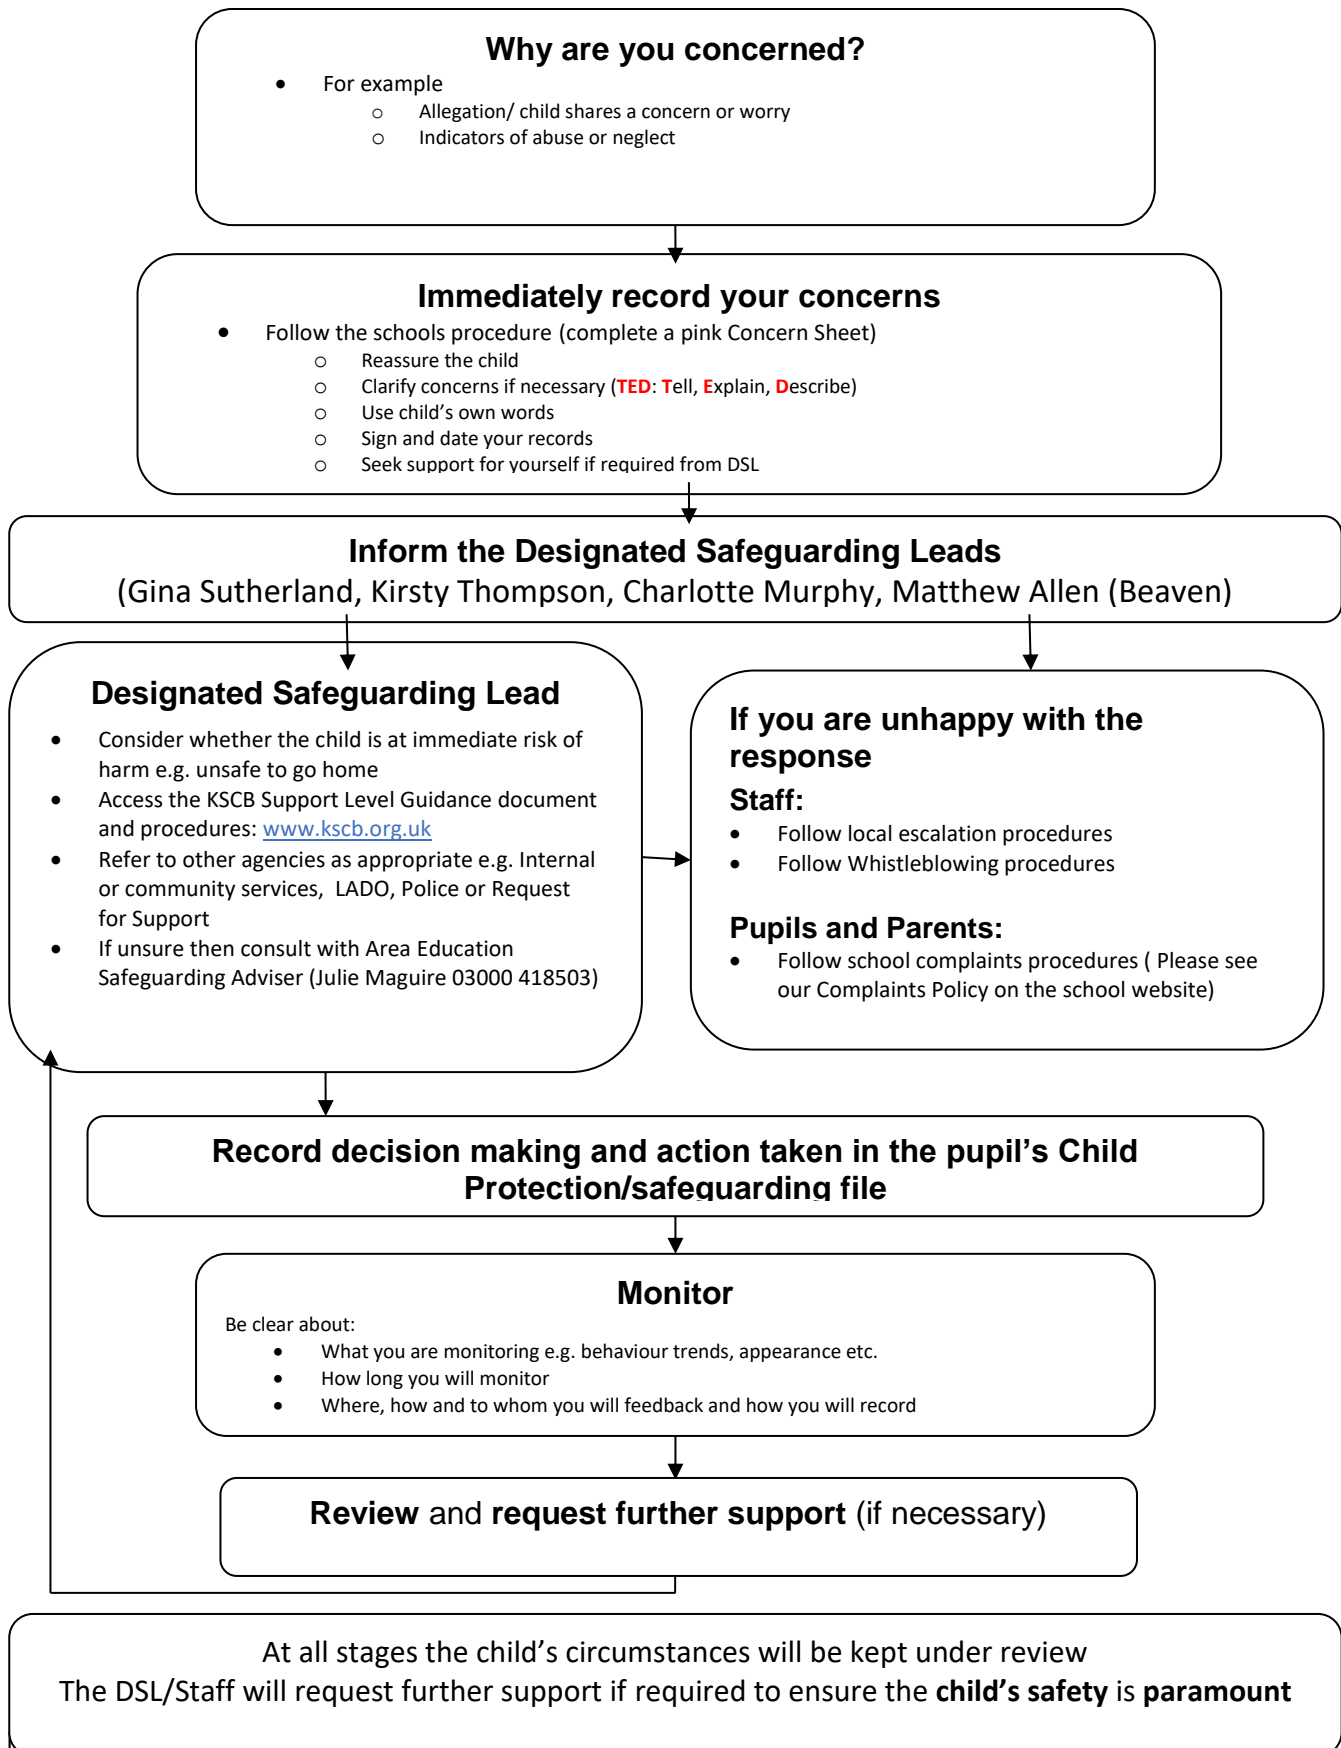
Why are you concerned?

- For example
  - Allegation/ child shares a concern or worry
  - Indicators of abuse or neglect

Immediately record your concerns

- Follow the schools procedure (complete a pink Concern Sheet)
  - Reassure the child
  - Clarify concerns if necessary (TED: Tell, Explain, Describe)
  - Use child's own words
  - Sign and date your records
  - Seek support for yourself if required from DSL

Inform the Designated Safeguarding Leads
(Gina Sutherland, Kirsty Thompson, Charlotte Murphy, Matthew Allen (Beaven)

Designated Safeguarding Lead

- Consider whether the child is at immediate risk of harm e.g. unsafe to go home
- Access the KSCB Support Level Guidance document and procedures: www.kscb.org.uk
- Refer to other agencies as appropriate e.g. Internal or community services, LADO, Police or Request for Support
- If unsure then consult with Area Education Safeguarding Adviser (Julie Maguire 03000 418503)

If you are unhappy with the response

Staff:

- Follow local escalation procedures
- Follow Whistleblowing procedures

Pupils and Parents:

- Follow school complaints procedures ( Please see our Complaints Policy on the school website)

Record decision making and action taken in the pupil's Child Protection/safeguarding file

Monitor

Be clear about:

- What you are monitoring e.g. behaviour trends, appearance etc.
- How long you will monitor
- Where, how and to whom you will feedback and how you will record

Review and request further support (if necessary)

At all stages the child's circumstances will be kept under review
The DSL/Staff will request further support if required to ensure the child's safety is paramount